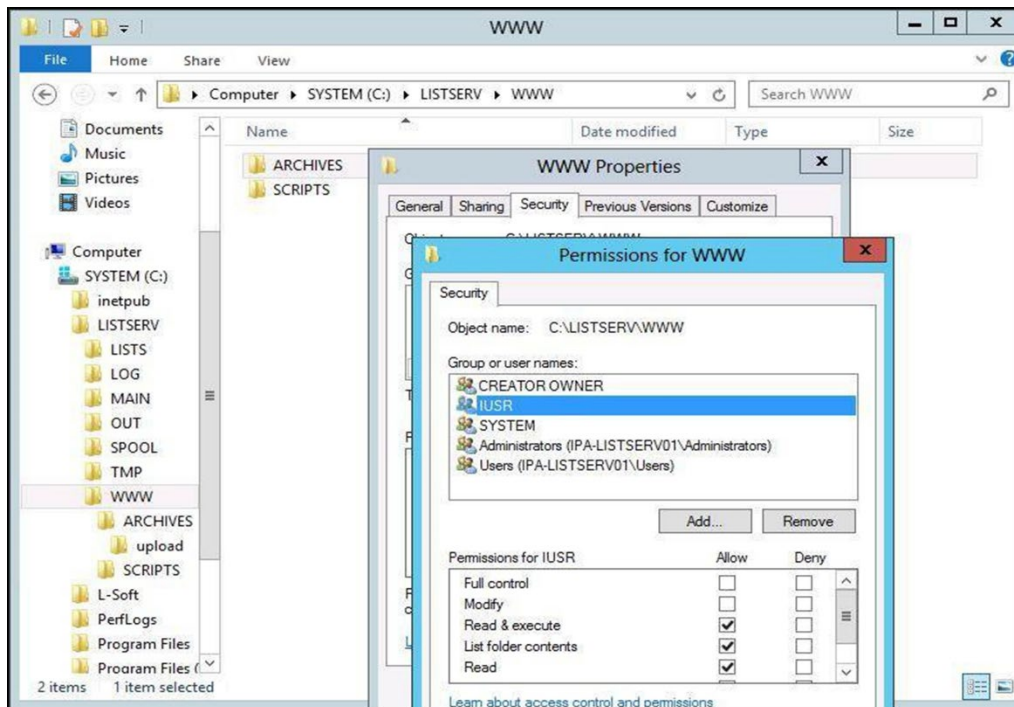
WWW

File Home Share View

Computer ▸ SYSTEM (C:) ▸ LISTSERV ▸ WWW

Search WWW

Documents
Music
Pictures
Videos

Computer
SYSTEM (C:)
inetpub
LISTSERV
LISTS
LOG
MAIN
OUT
SPOOL
TMP
WWW
ARCHIVES
upload
SCRIPTS
L-Soft
PerfLogs
Program Files
Program Files ([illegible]

2 items 1 item selected

| Name | Date modified | Type | Size |
|---|---|---|---|
| ARCHIVES | | | |
| SCRIPTS | | | |

WWW Properties

General Sharing Security Previous Versions Customize

Permissions for WWW

Security

Object name: C:\LISTSERV\WWW

Group or user names:
CREATOR OWNER
IUSR
SYSTEM
Administrators (IPA-LISTSERV01\Administrators)
Users (IPA-LISTSERV01\Users)

Add... Remove

| Permissions for IUSR | Allow | Deny |
|---|---|---|
| Full control | ☐ | ☐ |
| Modify | ☐ | ☐ |
| Read & execute | ☑ | ☐ |
| List folder contents | ☑ | ☐ |
| Read | ☑ | ☐ |

Learn about access control and permissions